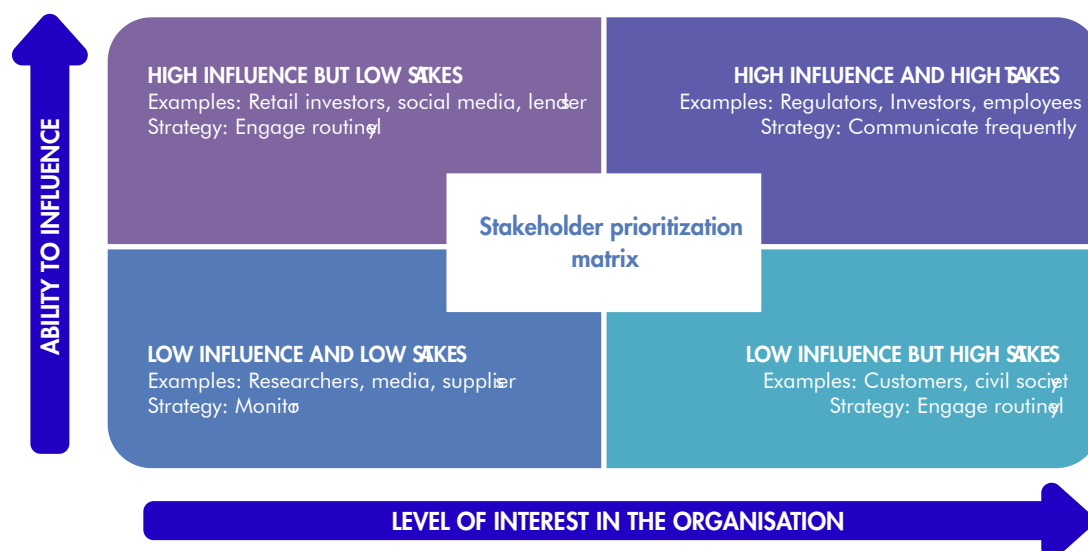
ABILITY TO INFLUENCE

HIGH INFLUENCE BUT LOW STAKES
Examples: Retail investors, social media, lenders
Strategy: Engage routinely

HIGH INFLUENCE AND HIGH STAKES
Examples: Regulators, Investors, employees
Strategy: Communicate frequently

Stakeholder prioritization matrix

LOW INFLUENCE AND LOW STAKES
Examples: Researchers, media, suppliers
Strategy: Monitor

LOW INFLUENCE BUT HIGH STAKES
Examples: Customers, civil society
Strategy: Engage routinely

LEVEL OF INTEREST IN THE ORGANISATION